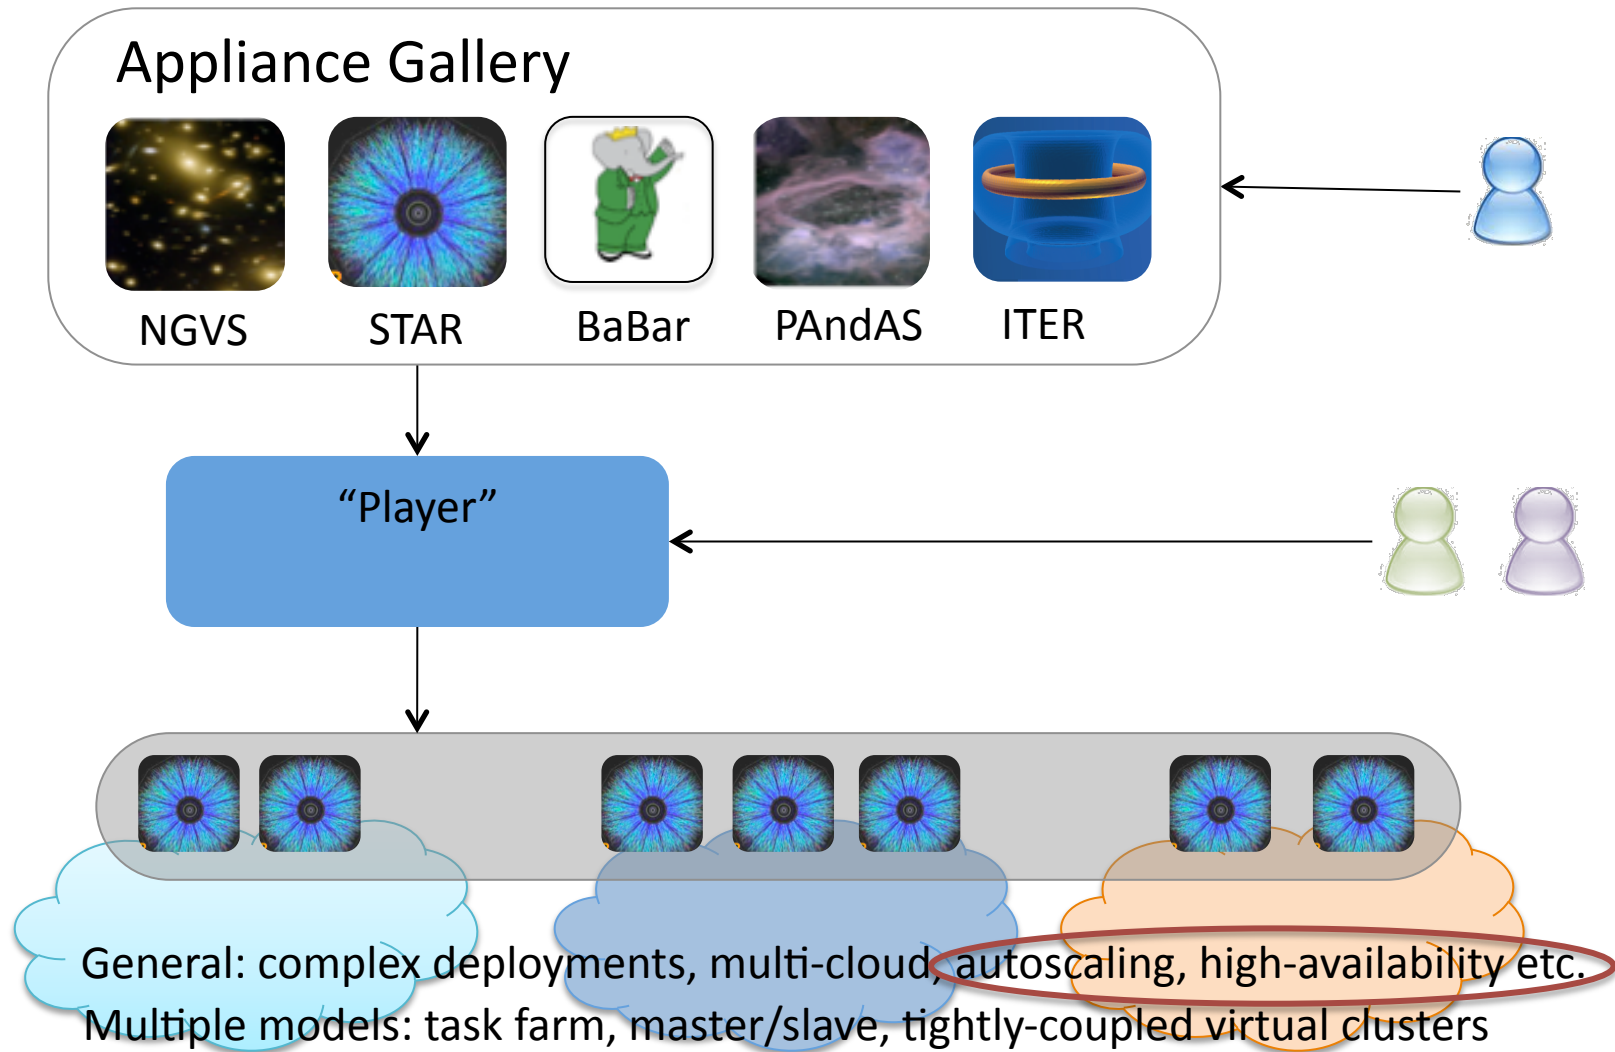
Appliance Gallery

NGVS STAR BaBar PAndAS ITER

“Player”

General: complex deployments, multi-cloud, autoscaling, high-availability etc.
Multiple models: task farm, master/slave, tightly-coupled virtual clusters